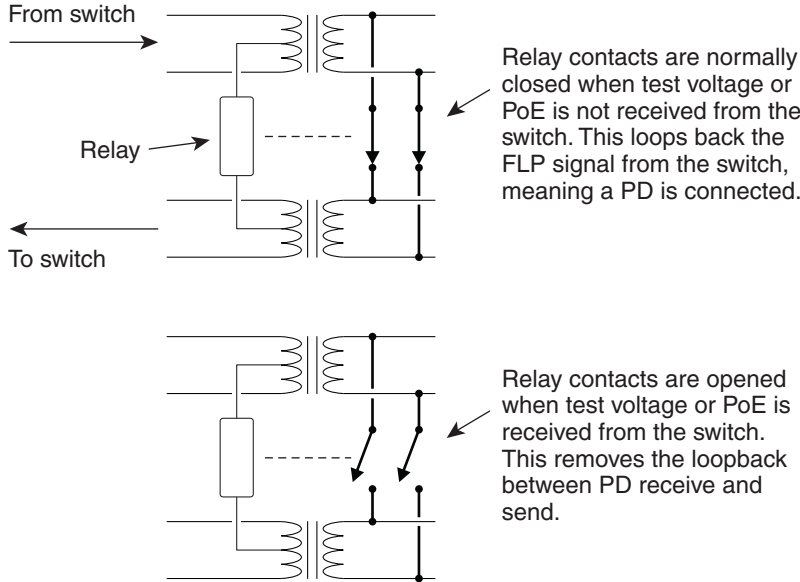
From switch

Relay

To switch

Relay contacts are normally closed when test voltage or PoE is not received from the switch. This loops back the FLP signal from the switch, meaning a PD is connected.

Relay contacts are opened when test voltage or PoE is received from the switch. This removes the loopback between PD receive and send.